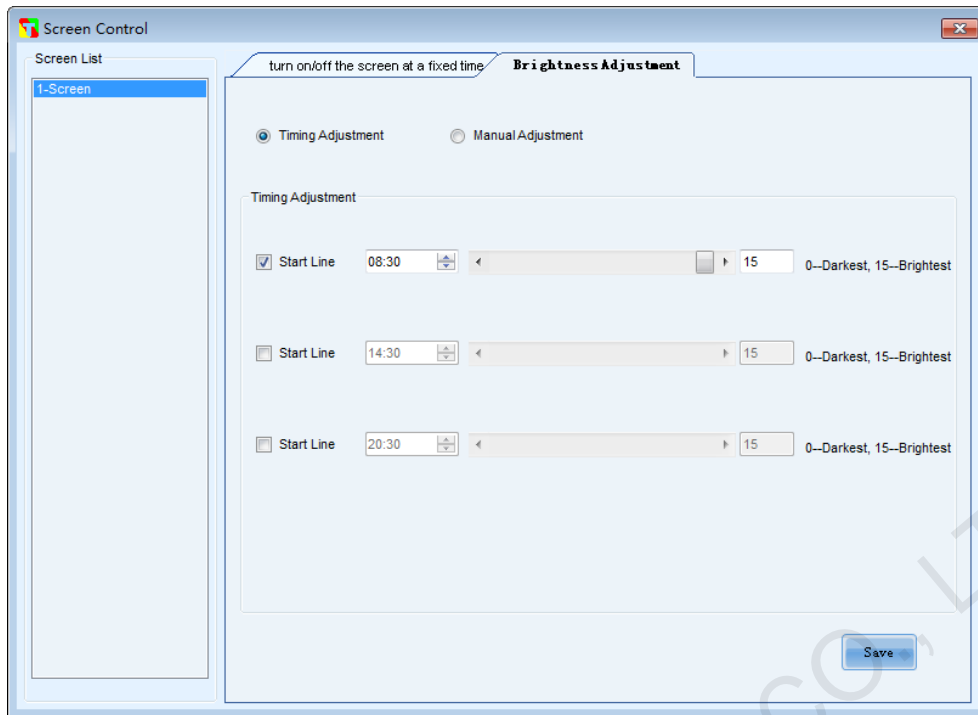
Screen Control

Screen List

1-Screen

turn on/off the screen at a fixed time

Brightness Adjustment

Timing Adjustment

Manual Adjustment

Timing Adjustment

Start Line 08:30 15 0--Darkest, 15--Brightest

Start Line 14:30 15 0--Darkest, 15--Brightest

Start Line 20:30 15 0--Darkest, 15--Brightest

Save